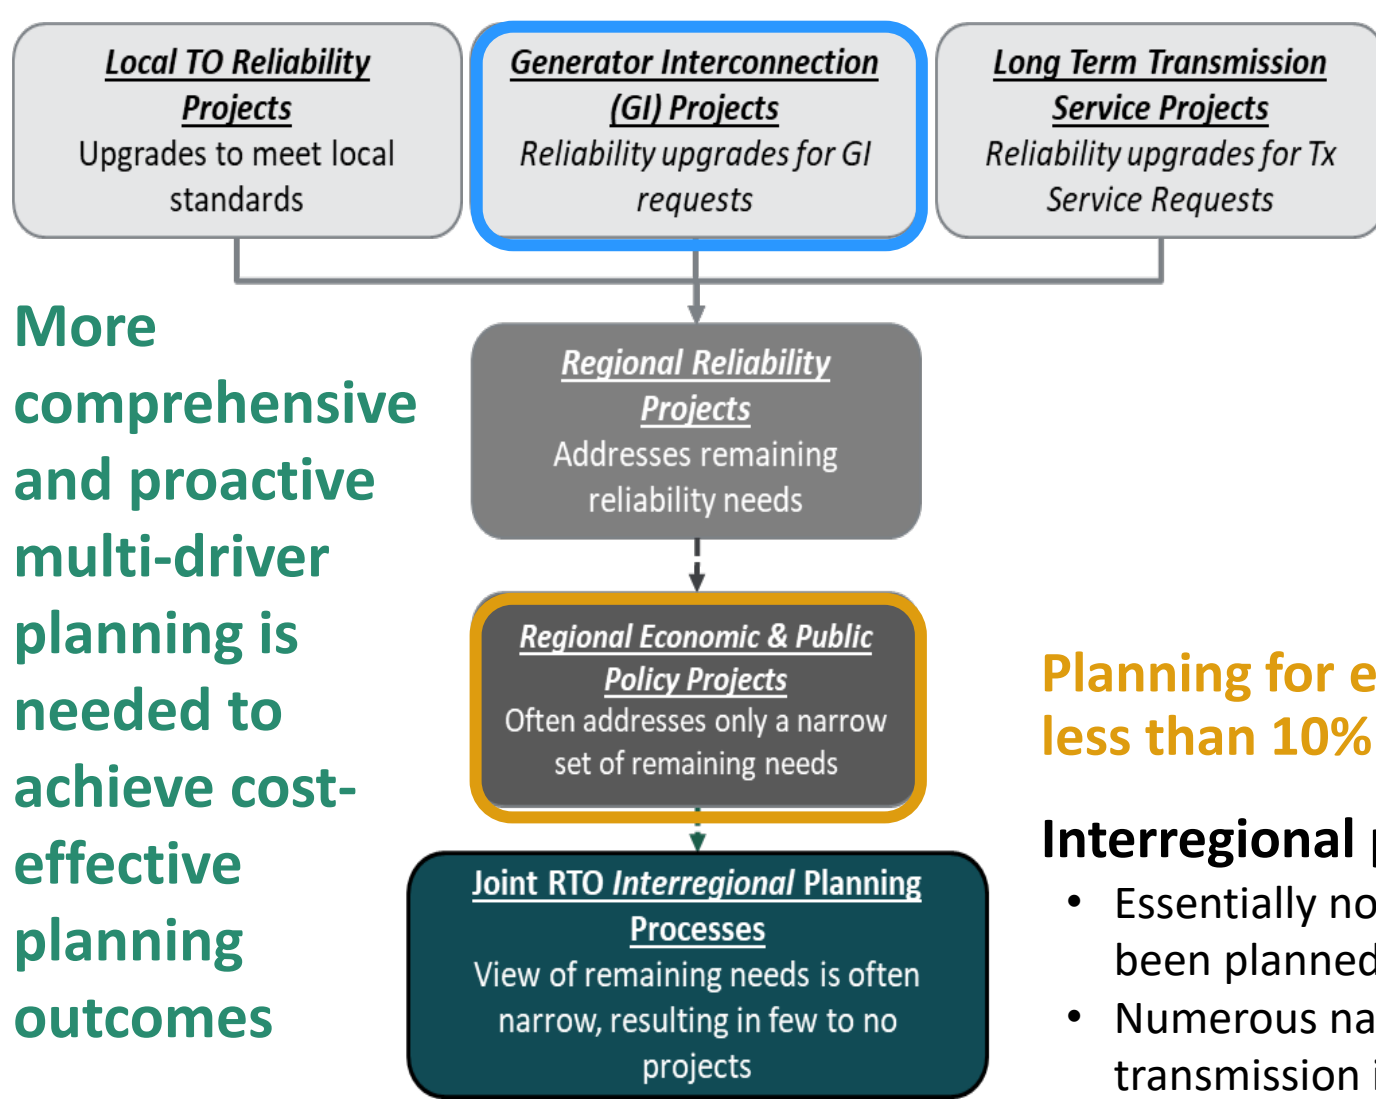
Local TO Reliability Projects
Upgrades to meet local standards

Generator Interconnection (GI) Projects
Reliability upgrades for GI requests

Long Term Transmission Service Projects
Reliability upgrades for Tx Service Requests

More comprehensive and proactive multi-driver planning is needed to achieve cost-effective planning outcomes

Regional Reliability Projects
Addresses remaining reliability needs

Regional Economic & Public Policy Projects
Often addresses only a narrow set of remaining needs

Joint RTO Interregional Planning Processes
View of remaining needs is often narrow, resulting in few to no projects

Planning for e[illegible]
less than 10%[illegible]

Interregional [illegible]
• Essentially no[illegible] been planned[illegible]
• Numerous na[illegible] transmission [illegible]